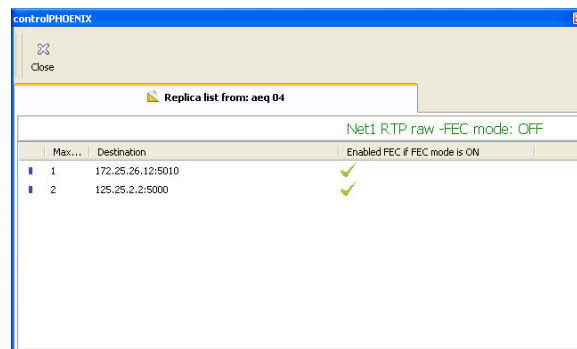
controlPHOENIX

Close

Replica list from: aeq 04

Net1 RTP raw -FEC mode: OFF

| Max... | Destination | Enabled FEC if FEC mode is ON |
|---|---|---|
| 1 | 172.25.26.12:5010 | ✓ |
| 2 | 125.25.2.2:5000 | ✓ |